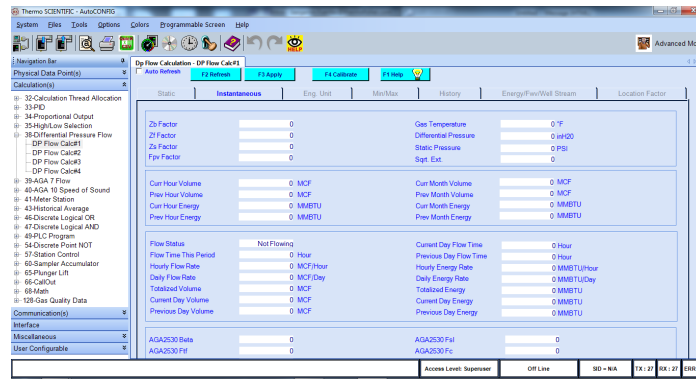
Thermo SCIENTIFIC - AutoCONFIG

System Files Tools Options Colors Programmable Screen Help

HELP

Advanced Mo

Navigation Bar
Physical Data Point(s)
Calculation(s)
32-Calculation Thread Allocation
33-PID
34-Proportional Output
35-High/Low Selection
38-Differential Pressure Flow
DP Flow Calc#1
DP Flow Calc#2
DP Flow Calc#3
DP Flow Calc#4
39-AGA 7 Flow
40-AGA 10 Speed of Sound
41-Meter Station
43-Historical Average
46-Discrete Logical OR
47-Discrete Logical AND
49-PLC Program
54-Discrete Point NOT
57-Station Control
60-Sampler Accumulator
65-Plunger Lift
66-CallOut
68-Math
128-Gas Quality Data
Communication(s)
Interface
Miscellaneous
User Configurable

DP Flow Calculation - DP Flow Calc#1

Auto Refresh F2 Refresh F3 Apply F4 Calibrate F1 Help

Static Instantaneous Eng. Unit Min/Max History Energy/Fwv/Well Stream Location Factor

| Zb Factor | 0 | | Gas Temperature | 0 | °F |
|---|---|---|---|---|---|
| Zf Factor | 0 | | Differential Pressure | 0 | inH20 |
| Zs Factor | 0 | | Static Pressure | 0 | PSI |
| Fpv Factor | 0 | | Sqrt. Ext. | 0 | |

| Curr Hour Volume | 0 | MCF | Curr Month Volume | 0 | MCF |
|---|---|---|---|---|---|
| Prev Hour Volume | 0 | MCF | Prev Month Volume | 0 | MCF |
| Curr Hour Energy | 0 | MMBTU | Curr Month Energy | 0 | MMBTU |
| Prev Hour Energy | 0 | MMBTU | Prev Month Energy | 0 | MMBTU |

| Flow Status | Not Flowing | | Current Day Flow Time | 0 | Hour |
|---|---|---|---|---|---|
| Flow Time This Period | 0 | Hour | Previous Day Flow Time | 0 | Hour |
| Hourly Flow Rate | 0 | MCF/Hour | Hourly Energy Rate | 0 | MMBTU/Hour |
| Daily Flow Rate | 0 | MCF/Day | Daily Energy Rate | 0 | MMBTU/Day |
| Totalized Volume | 0 | MCF | Totalized Energy | 0 | MMBTU |
| Current Day Volume | 0 | MCF | Current Day Energy | 0 | MMBTU |
| Previous Day Volume | 0 | MCF | Previous Day Energy | 0 | MMBTU |

| AGA2530 Beta | 0 | AGA2530 Fsl | 0 |
|---|---|---|---|
| AGA2530 Ftf | 0 | AGA2530 Fc | 0 |

Access Level: Superuser Off Line SID = N/A TX : 27 RX : 27 ERR